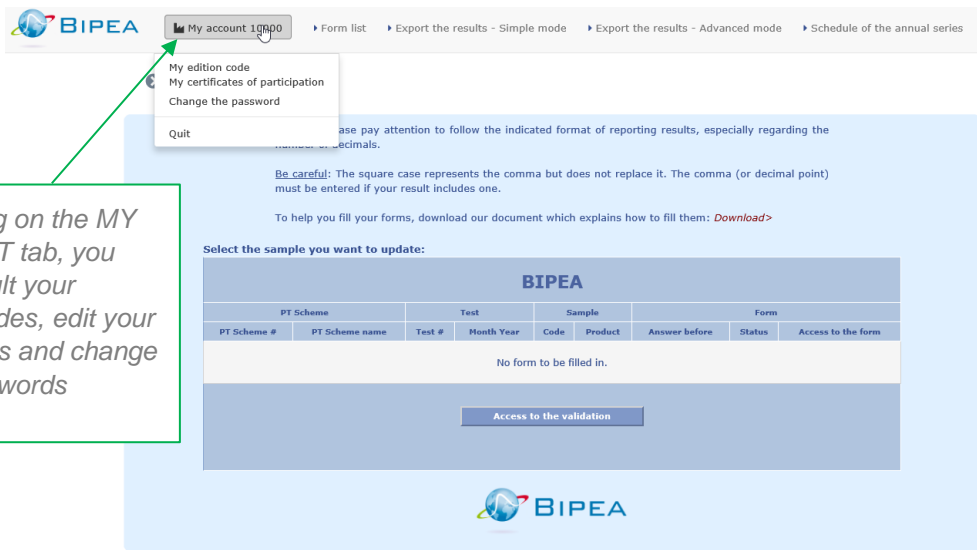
BIPEA

My account 10000

▸ Form list ▸ Export the results - Simple mode ▸ Export the results - Advanced mode ▸ Schedule of the annual series

My edition code
My certificates of participation
Change the password

Quit

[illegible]ase pay attention to follow the indicated format of reporting results, especially regarding the number of decimals.

Be careful: The square case represents the comma but does not replace it. The comma (or decimal point) must be entered if your result includes one.

To help you fill your forms, download our document which explains how to fill them: Download>

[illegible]g on the MY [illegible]T tab, you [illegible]lt your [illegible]des, edit your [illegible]s and change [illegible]words

Select the sample you want to update:

| BIPEA | | | | | | | | |
|---|---|---|---|---|---|---|---|---|
| PT Scheme | | Test | | Sample | | Form | | |
| PT Scheme # | PT Scheme name | Test # | Month Year | Code | Product | Answer before | Status | Access to the form |
| No form to be filled in. | | | | | | | | |

Access to the validation

BIPEA